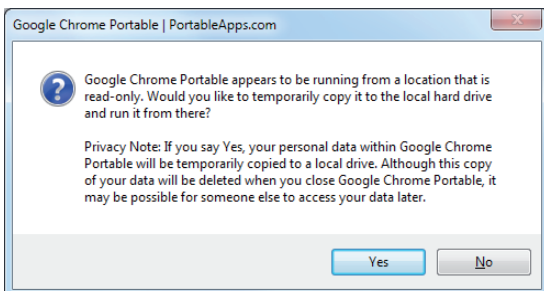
Google Chrome Portable | PortableApps.com

Google Chrome Portable appears to be running from a location that is read-only. Would you like to temporarily copy it to the local hard drive and run it from there?

Privacy Note: If you say Yes, your personal data within Google Chrome Portable will be temporarily copied to a local drive. Although this copy of your data will be deleted when you close Google Chrome Portable, it may be possible for someone else to access your data later.

Yes

No